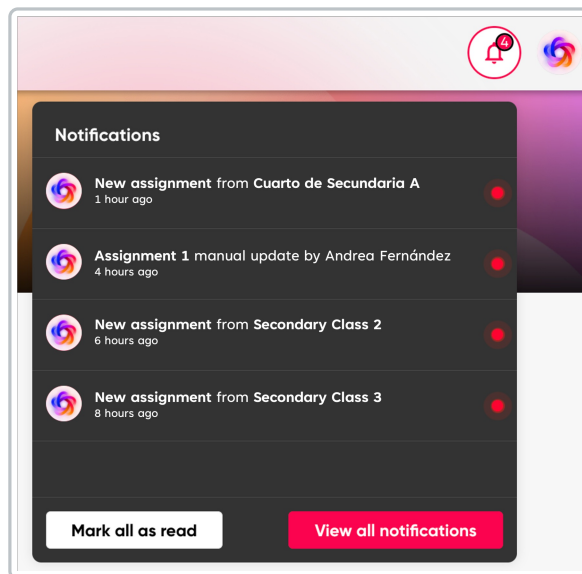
4

Notifications

New assignment from Cuarto de Secundaria A
1 hour ago

Assignment 1 manual update by Andrea Fernández
4 hours ago

New assignment from Secondary Class 2
6 hours ago

New assignment from Secondary Class 3
8 hours ago

Mark all as read

View all notifications